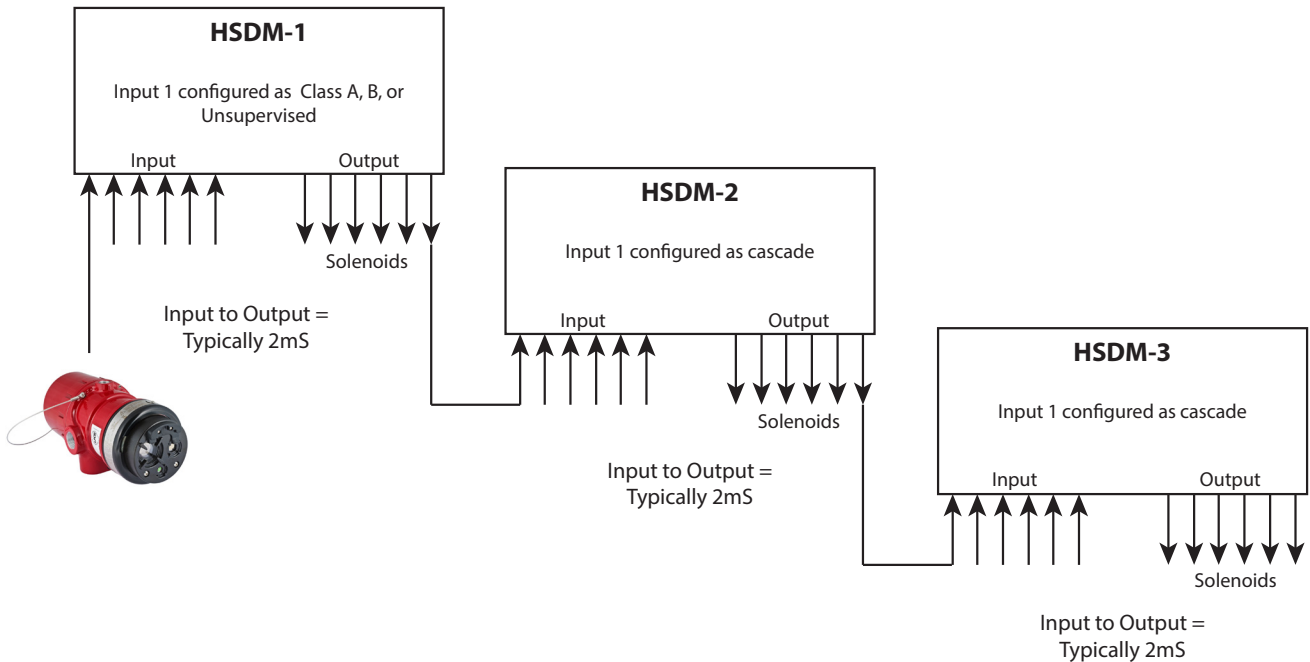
HSDM-1

Input 1 configured as Class A, B, or Unsupervised

Input

Output

Solenoids

Input to Output = Typically 2mS

HSDM-2

Input 1 configured as cascade

Input

Output

Solenoids

Input to Output = Typically 2mS

HSDM-3

Input 1 configured as cascade

Input

Output

Solenoids

Input to Output = Typically 2mS